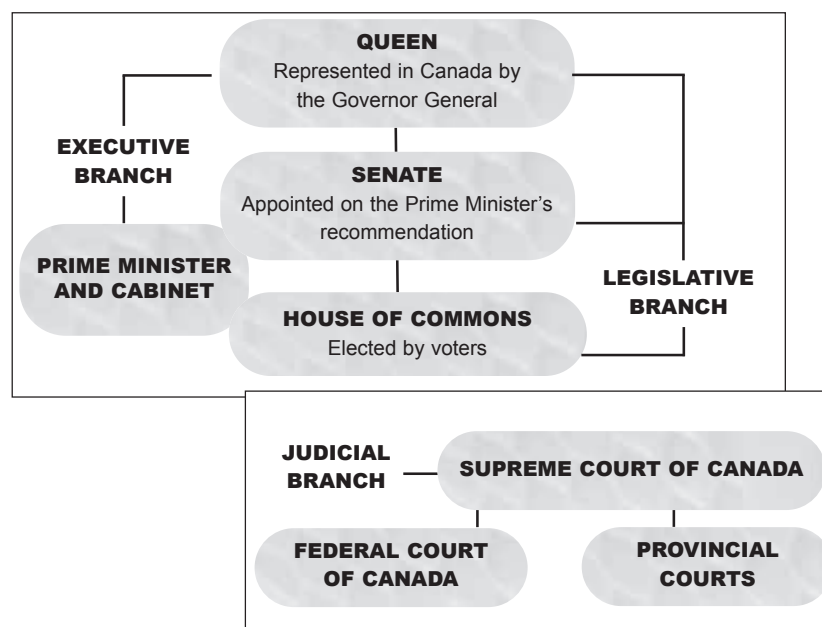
QUEEN
Represented in Canada by the Governor General

EXECUTIVE BRANCH

SENATE
Appointed on the Prime Minister's recommendation

PRIME MINISTER AND CABINET

LEGISLATIVE BRANCH

HOUSE OF COMMONS
Elected by voters

JUDICIAL BRANCH

SUPREME COURT OF CANADA

FEDERAL COURT OF CANADA

PROVINCIAL COURTS